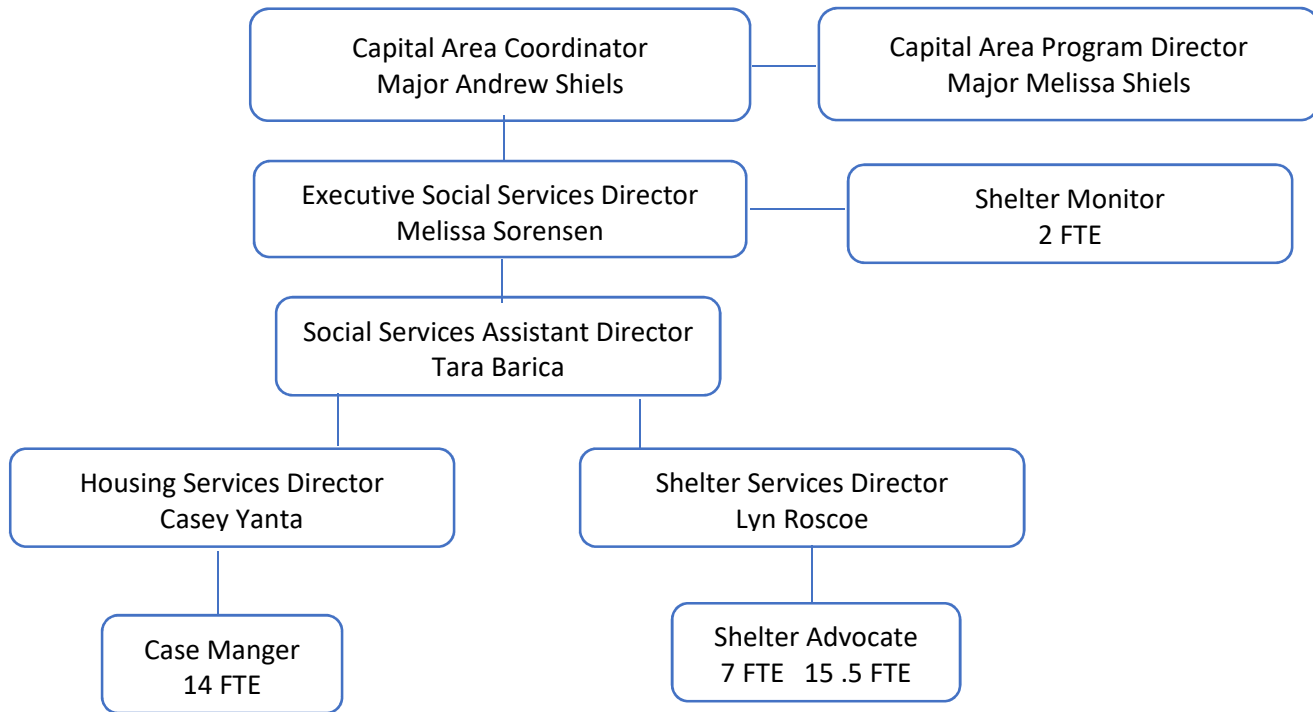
Capital Area Coordinator
Major Andrew Shiels

Capital Area Program Director
Major Melissa Shiels

Executive Social Services Director
Melissa Sorensen

Shelter Monitor
2 FTE

Social Services Assistant Director
Tara Barica

Housing Services Director
Casey Yanta

Shelter Services Director
Lyn Roscoe

Case Manger
14 FTE

Shelter Advocate
7 FTE 15 .5 FTE